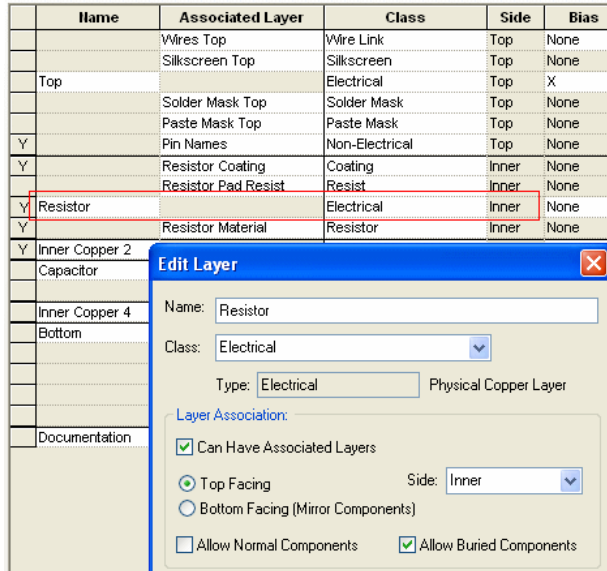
| | Name | Associated Layer | Class | Side | Bias |
|---|---|---|---|---|---|
| | | Wires Top | Wire Link | Top | None |
| | | Silkscreen Top | Silkscreen | Top | None |
| | Top | | Electrical | Top | X |
| | | Solder Mask Top | Solder Mask | Top | None |
| | | Paste Mask Top | Paste Mask | Top | None |
| Y | | Pin Names | Non-Electrical | Top | None |
| Y | | Resistor Coating | Coating | Inner | None |
| | | Resistor Pad Resist | Resist | Inner | None |
| Y | Resistor | | Electrical | Inner | None |
| Y | | Resistor Material | Resistor | Inner | None |
| Y | Inner Copper 2 | | | | |
| | Capacitor | | | | |
| | | | | | |
| | Inner Copper 4 | | | | |
| | Bottom | | | | |
| | | | | | |
| | | | | | |
| | | | | | |
| | | | | | |
| | Documentation | | | | |

Edit Layer

Name: Resistor

Class: Electrical

Type: Electrical Physical Copper Layer

Layer Association:

Can Have Associated Layers

Top Facing

Side: Inner

Bottom Facing (Mirror Components)

Allow Normal Components

Allow Buried Components